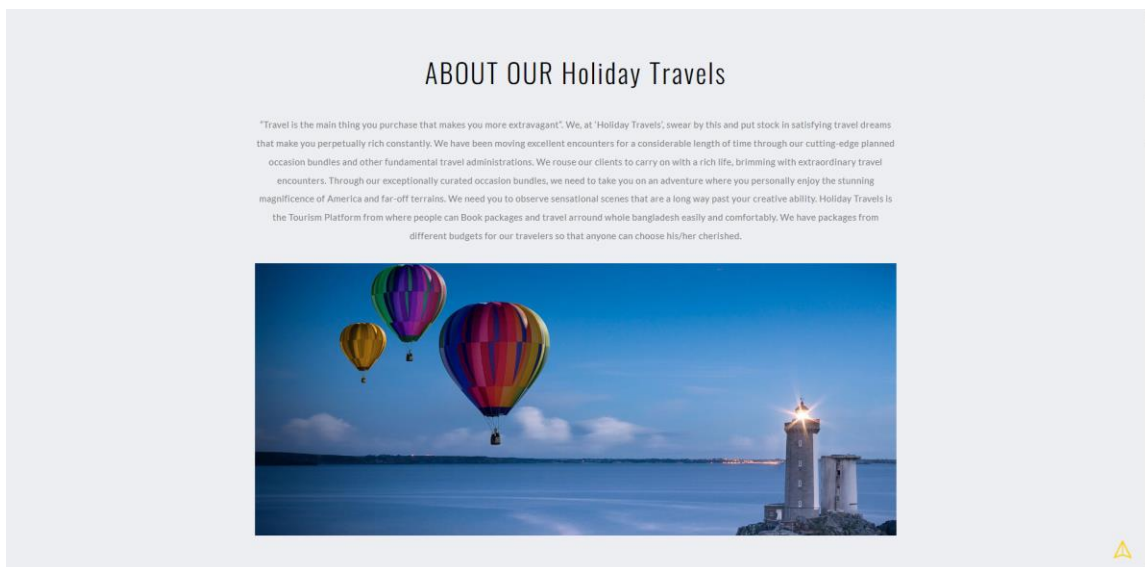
ABOUT OUR Holiday Travels

"Travel is the main thing you purchase that makes you more extravagant". We, at 'Holiday Travels', swear by this and put stock in satisfying travel dreams that make you perpetually rich constantly. We have been moving excellent encounters for a considerable length of time through our cutting-edge planned occasion bundles and other fundamental travel administrations. We rouse our clients to carry on with a rich life, brimming with extraordinary travel encounters. Through our exceptionally curated occasion bundles, we need to take you on an adventure where you personally enjoy the stunning magnificence of America and far-off terrains. We need you to observe sensational scenes that are a long way past your creative ability. Holiday Travels is the Tourism Platform from where people can Book packages and travel arround whole bangladesh easily and comfortably. We have packages from different budgets for our travelers so that anyone can choose his/her cherished.